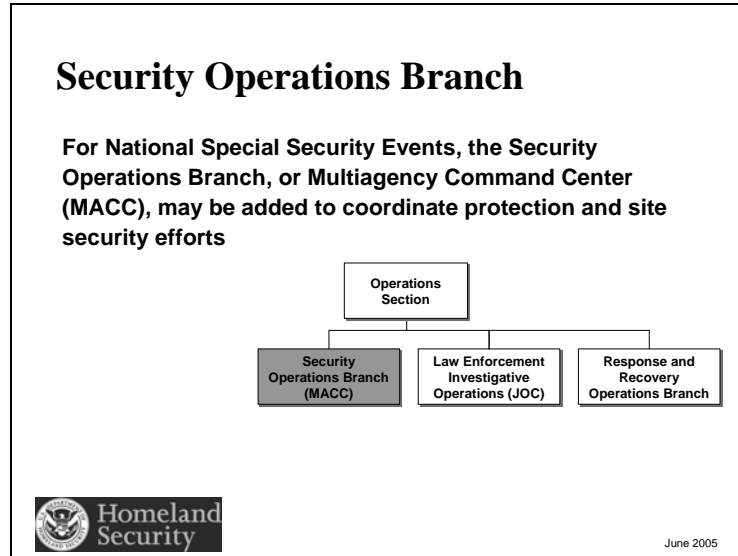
Security Operations Branch

For National Special Security Events, the Security Operations Branch, or Multiagency Command Center (MACC), may be added to coordinate protection and site security efforts

Operations Section

Security Operations Branch (MACC)

Law Enforcement Investigative Operations (JOC)

Response and Recovery Operations Branch

Homeland Security

June 2005